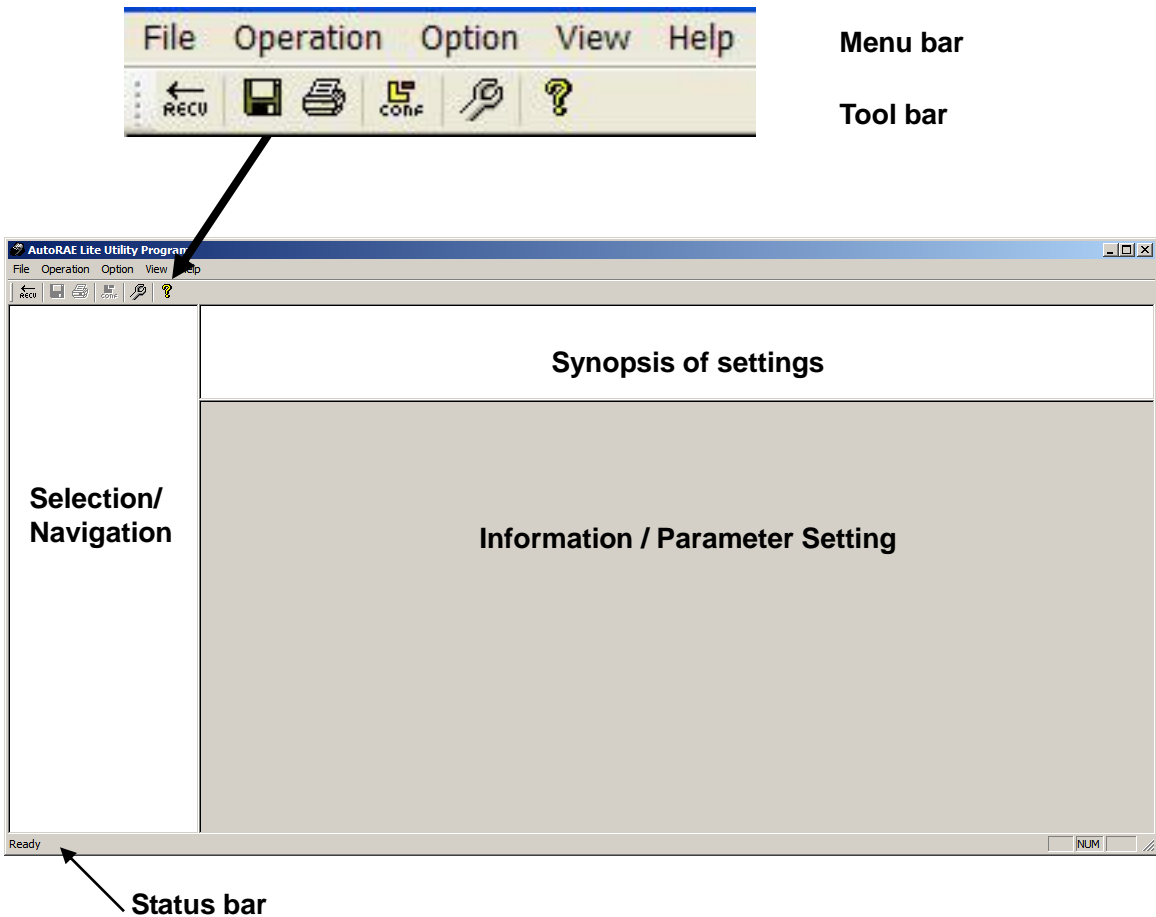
File Operation Option View Help

Menu bar

RECV CONF

Tool bar

AutoRAE Lite Utility Program

File Operation Option View Help

RECV CONF

Synopsis of settings

Selection/ Navigation

Information / Parameter Setting

Ready

NUM

Status bar